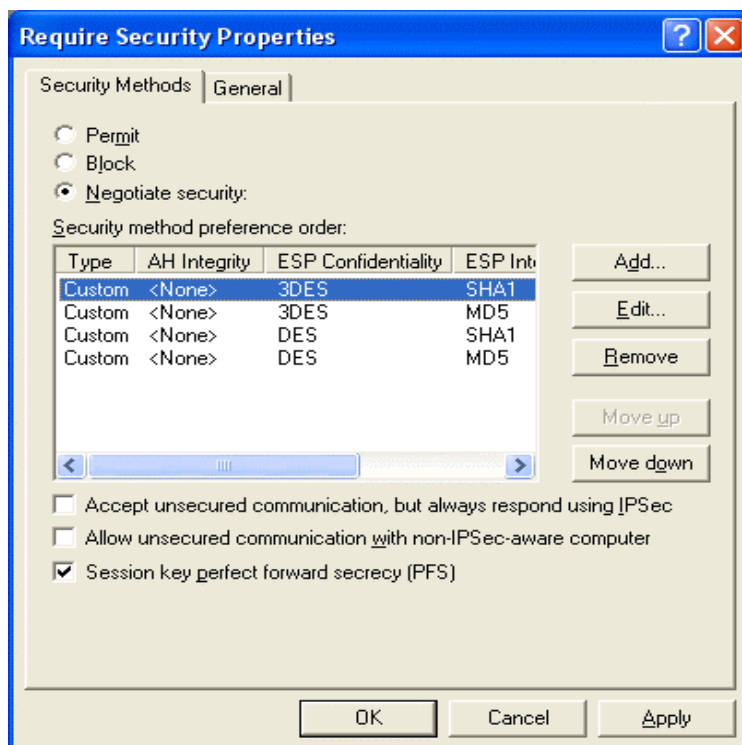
Require Security Properties

Security Methods | General

Permit
Block
Negotiate security:

Security method preference order:

| Type | AH Integrity | ESP Confidentiality | ESP Int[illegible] |
|---|---|---|---|
| Custom | <None> | 3DES | SHA1 |
| Custom | <None> | 3DES | MD5 |
| Custom | <None> | DES | SHA1 |
| Custom | <None> | DES | MD5 |

Add...
Edit...
Remove
Move up
Move down

Accept unsecured communication, but always respond using IPSec
Allow unsecured communication with non-IPSec-aware computer
Session key perfect forward secrecy (PFS)

OK
Cancel
Apply